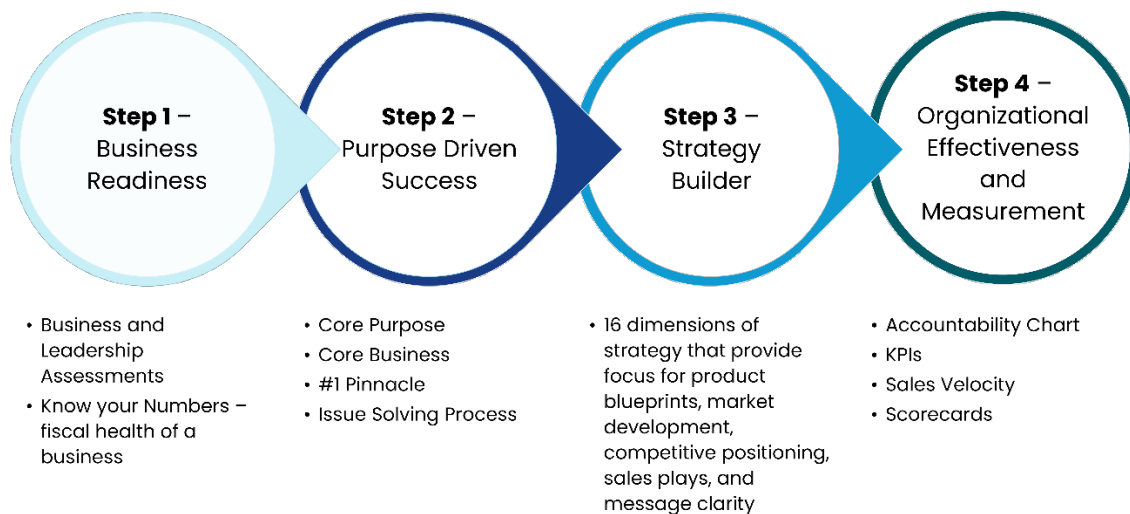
**Step 1** – Business Readiness

**Step 2** – Purpose Driven Success

**Step 3** – Strategy Builder

**Step 4** – Organizational Effectiveness and Measurement

- Business and Leadership Assessments
- Know your Numbers – fiscal health of a business

- Core Purpose
- Core Business
- #1 Pinnacle
- Issue Solving Process

- 16 dimensions of strategy that provide focus for product blueprints, market development, competitive positioning, sales plays, and message clarity

- Accountability Chart
- KPIs
- Sales Velocity
- Scorecards